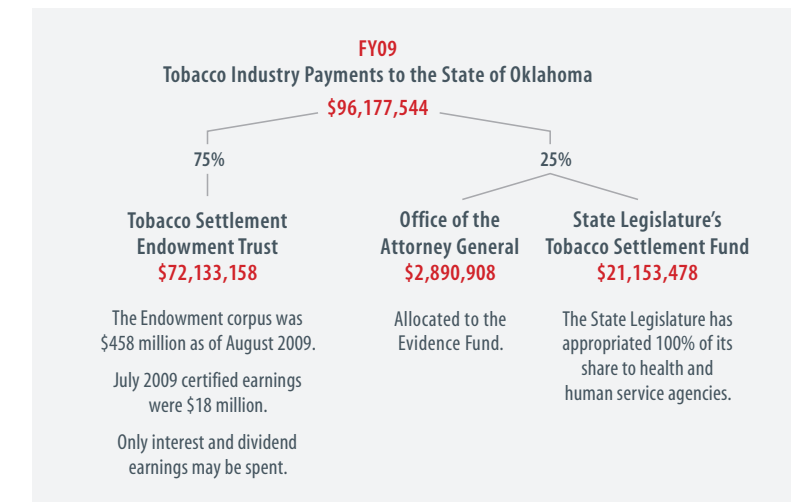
FY09
Tobacco Industry Payments to the State of Oklahoma
\$96,177,544

75%

25%

Tobacco Settlement Endowment Trust
\$72,133,158

The Endowment corpus was \$458 million as of August 2009.

July 2009 certified earnings were \$18 million.

Only interest and dividend earnings may be spent.

Office of the Attorney General
\$2,890,908

Allocated to the Evidence Fund.

State Legislature's Tobacco Settlement Fund
\$21,153,478

The State Legislature has appropriated 100% of its share to health and human service agencies.